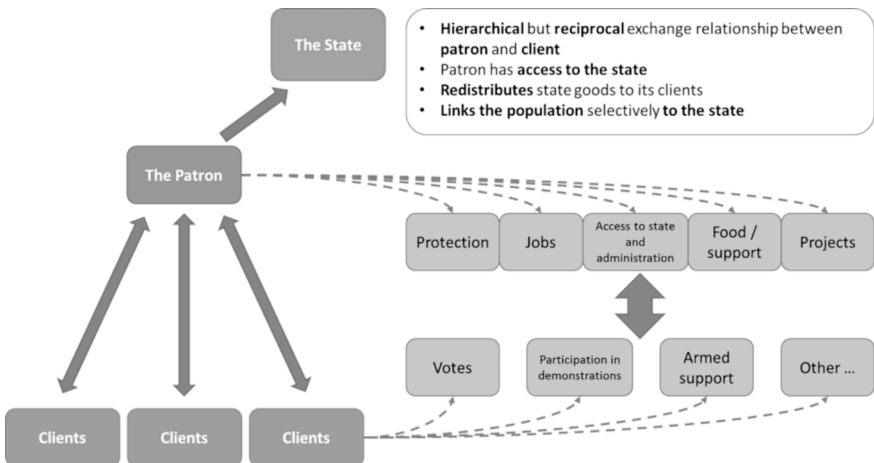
The State

- Hierarchical but reciprocal exchange relationship between patron and client
- Patron has access to the state
- Redistributes state goods to its clients
- Links the population selectively to the state

The Patron

Protection

Jobs

Access to state and administration

Food / support

Projects

Votes

Participation in demonstrations

Armed support

Other ...

Clients

Clients

Clients